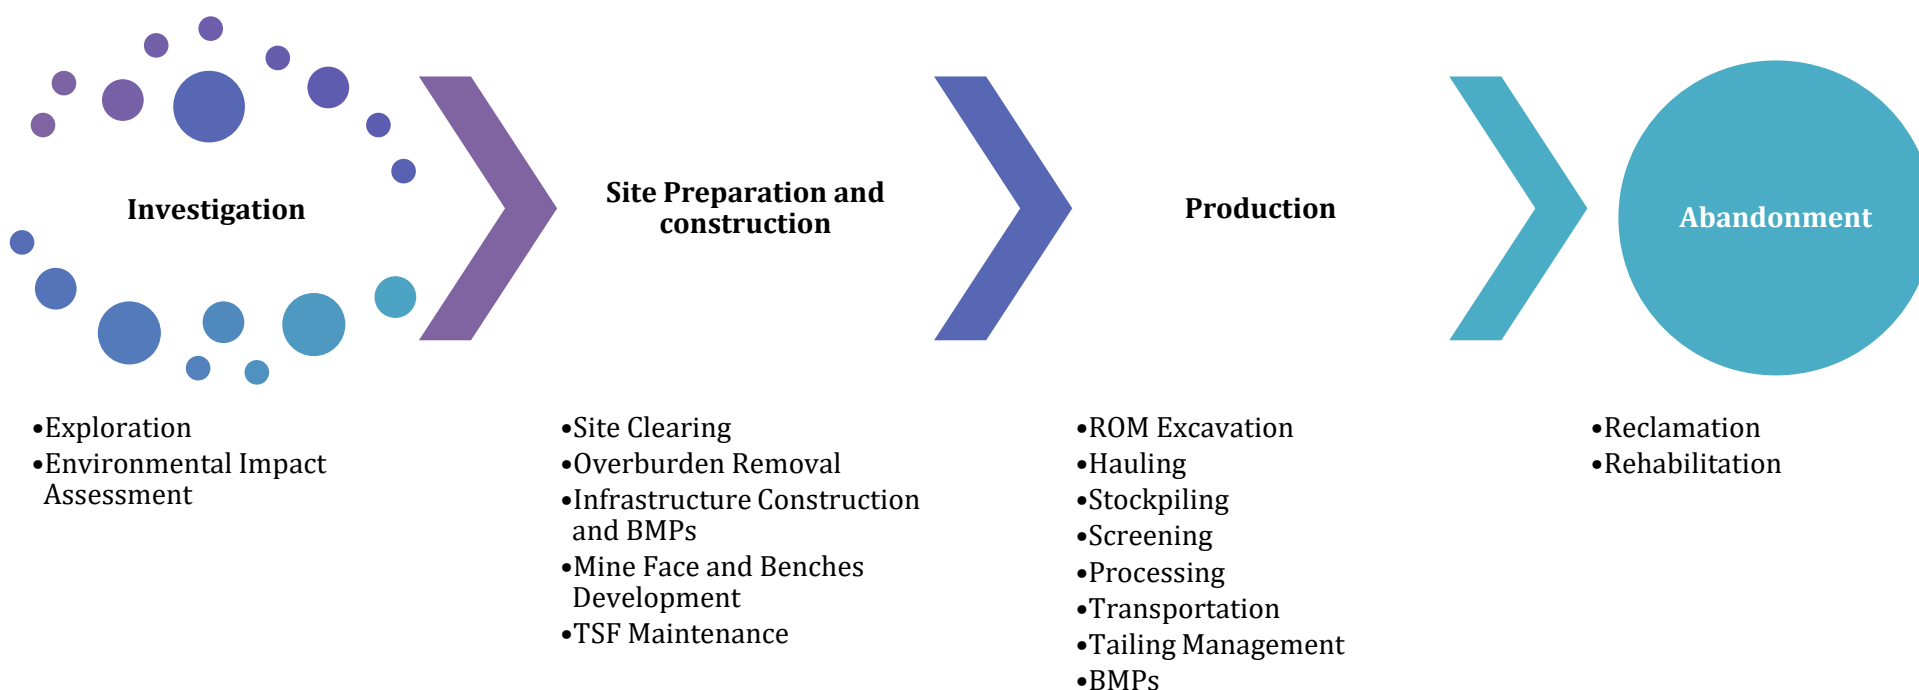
Investigation

Site Preparation and construction

Production

Abandonment

•Exploration
•Environmental Impact Assessment

•Site Clearing
•Overburden Removal
•Infrastructure Construction and BMPs
•Mine Face and Benches Development
•TSF Maintenance

•ROM Excavation
•Hauling
•Stockpiling
•Screening
•Processing
•Transportation
•Tailing Management
•BMPs

•Reclamation
•Rehabilitation